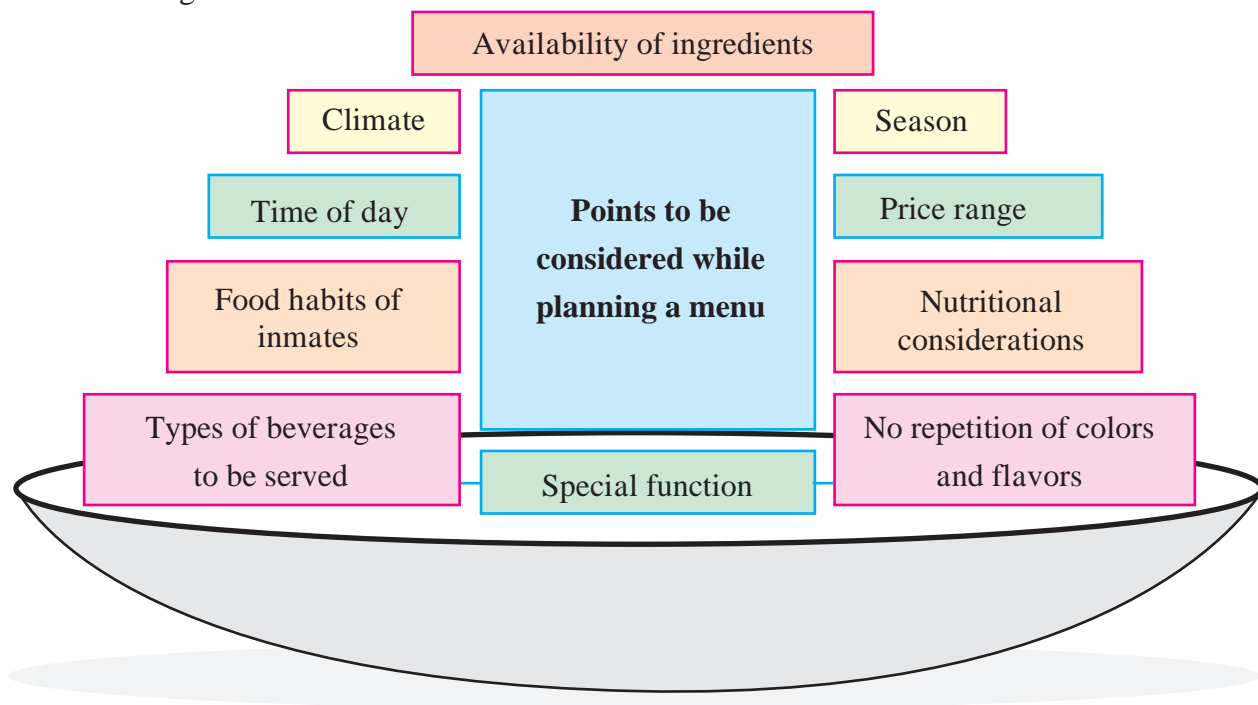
Availability of ingredients

Climate

Season

Time of day

**Points to be considered while planning a menu**

Price range

Food habits of inmates

Nutritional considerations

Types of beverages to be served

Special function

No repetition of colors and flavors